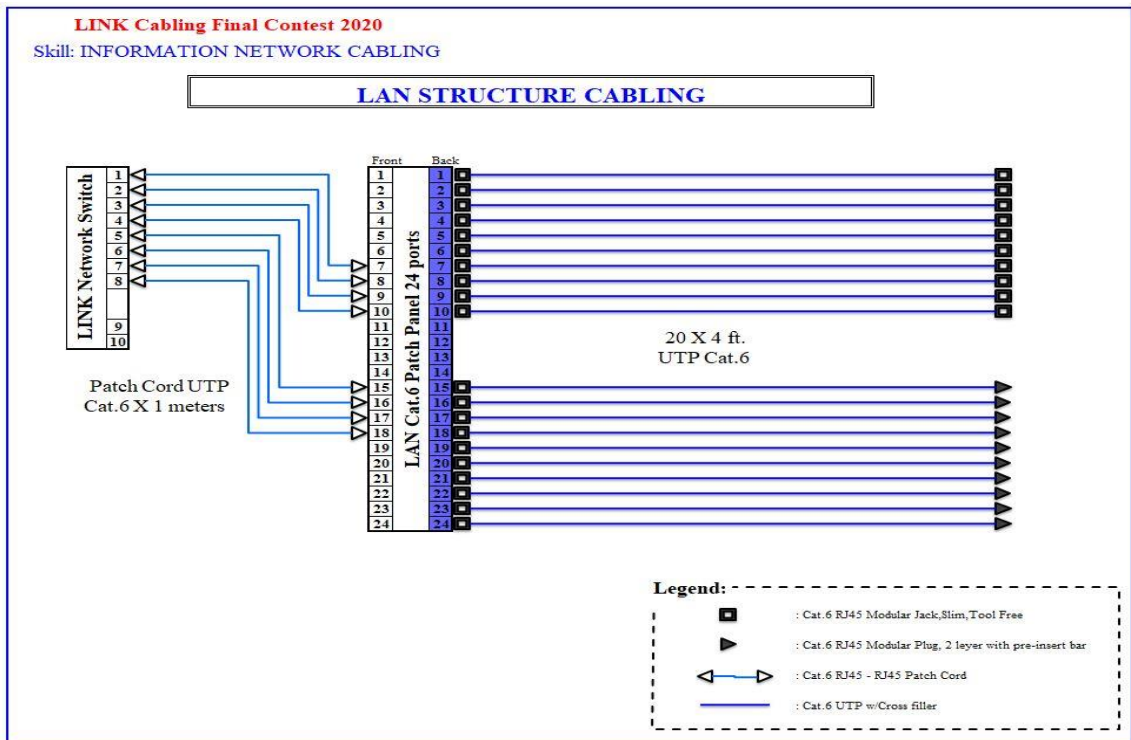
LINK Cabling Final Contest 2020
Skill: INFORMATION NETWORK CABLING

LAN STRUCTURE CABLING

LINK Network Switch
1
2
3
4
5
6
7
8
9
10

Front
Back

LAN Cat.6 Patch Panel 24 ports

1 1
2 2
3 3
4 4
5 5
6 6
7 7
8 8
9 9
10 10
11 11
12 12
13 13
14 14
15 15
16 16
17 17
18 18
19 19
20 20
21 21
22 22
23 23
24 24

20 X 4 ft.
UTP Cat.6

Patch Cord UTP
Cat.6 X 1 meters

Legend:
: Cat.6 RJ45 Modular Jack,Slim,Tool Free
: Cat.6 RJ45 Modular Plug, 2 layer with pre-insert bar
: Cat.6 RJ45 - RJ45 Patch Cord
: Cat.6 UTP w/Cross filler